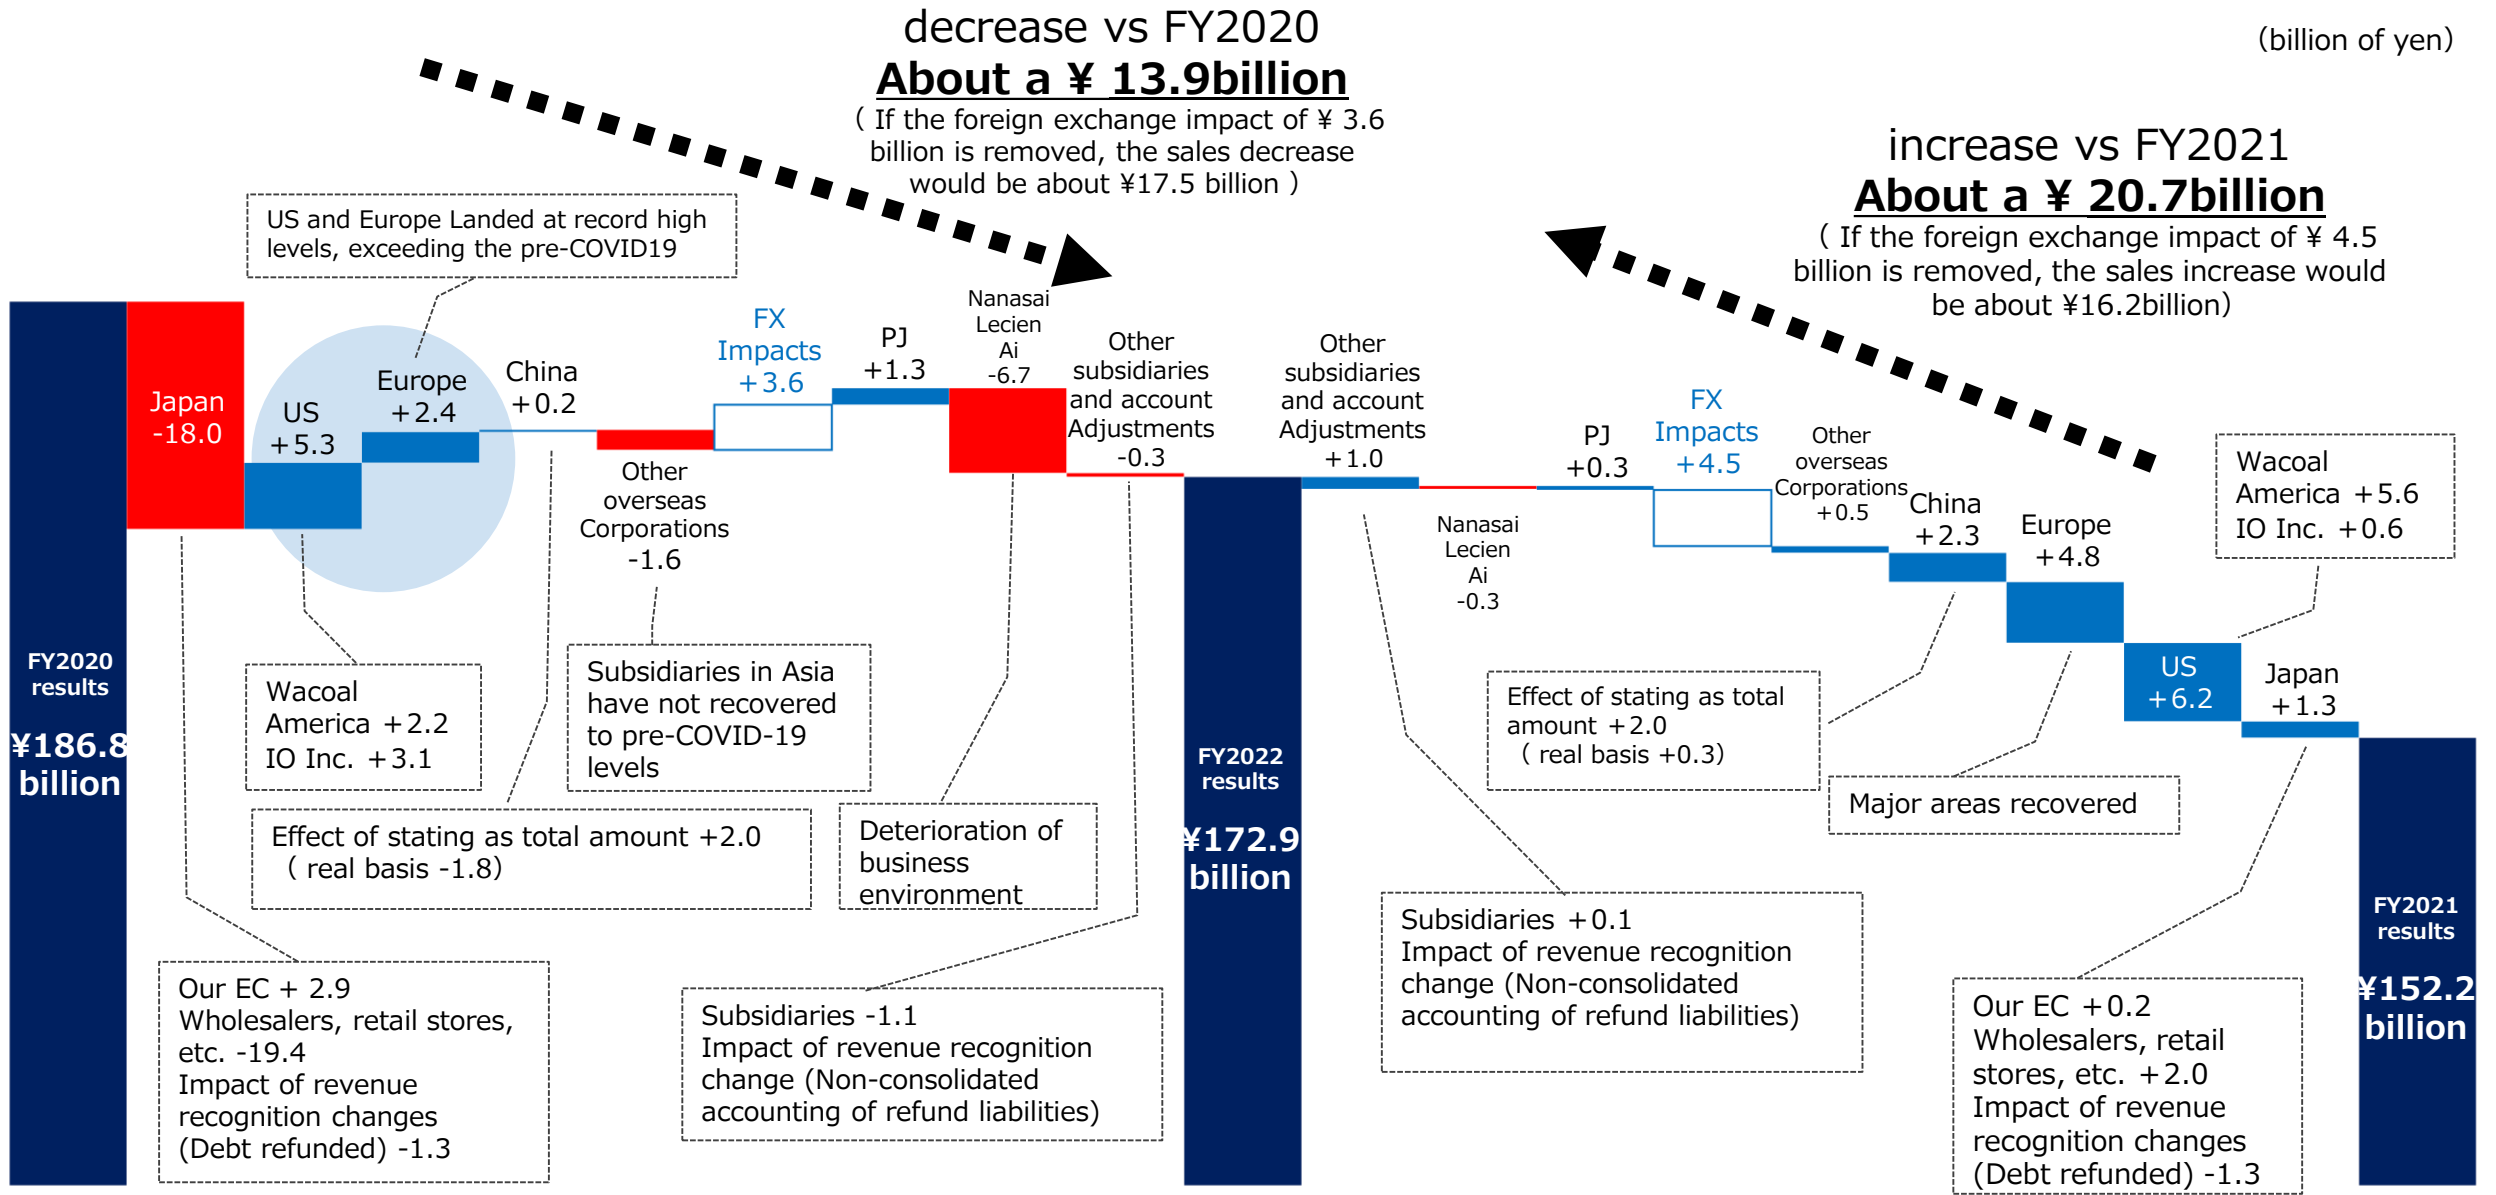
decrease vs FY2020
About a ¥ 13.9billion
( If the foreign exchange impact of ¥ 3.6 billion is removed, the sales decrease would be about ¥17.5 billion )

(billion of yen)

increase vs FY2021
About a ¥ 20.7billion
( If the foreign exchange impact of ¥ 4.5 billion is removed, the sales increase would be about ¥16.2billion)

US and Europe Landed at record high levels, exceeding the pre-COVID19

FY2020 results
¥186.8 billion

Japan -18.0

US +5.3

Europe +2.4

China +0.2

Other overseas Corporations -1.6

FX Impacts +3.6

PJ +1.3

Nanasai Lecien Ai -6.7

Other subsidiaries and account Adjustments -0.3

FY2022 results
¥172.9 billion

Other subsidiaries and account Adjustments +1.0

Nanasai Lecien Ai -0.3

PJ +0.3

FX Impacts +4.5

Other overseas Corporations +0.5

China +2.3

Europe +4.8

US +6.2

Japan +1.3

FY2021 results
¥152.2 billion

Wacoal America +5.6
IO Inc. +0.6

Wacoal America +2.2
IO Inc. +3.1

Subsidiaries in Asia have not recovered to pre-COVID-19 levels

Effect of stating as total amount +2.0
( real basis -1.8)

Deterioration of business environment

Our EC + 2.9
Wholesalers, retail stores, etc. -19.4
Impact of revenue recognition changes (Debt refunded) -1.3

Subsidiaries -1.1
Impact of revenue recognition change (Non-consolidated accounting of refund liabilities)

Effect of stating as total amount +2.0
( real basis +0.3)

Major areas recovered

Subsidiaries +0.1
Impact of revenue recognition change (Non-consolidated accounting of refund liabilities)

Our EC +0.2
Wholesalers, retail stores, etc. +2.0
Impact of revenue recognition changes (Debt refunded) -1.3